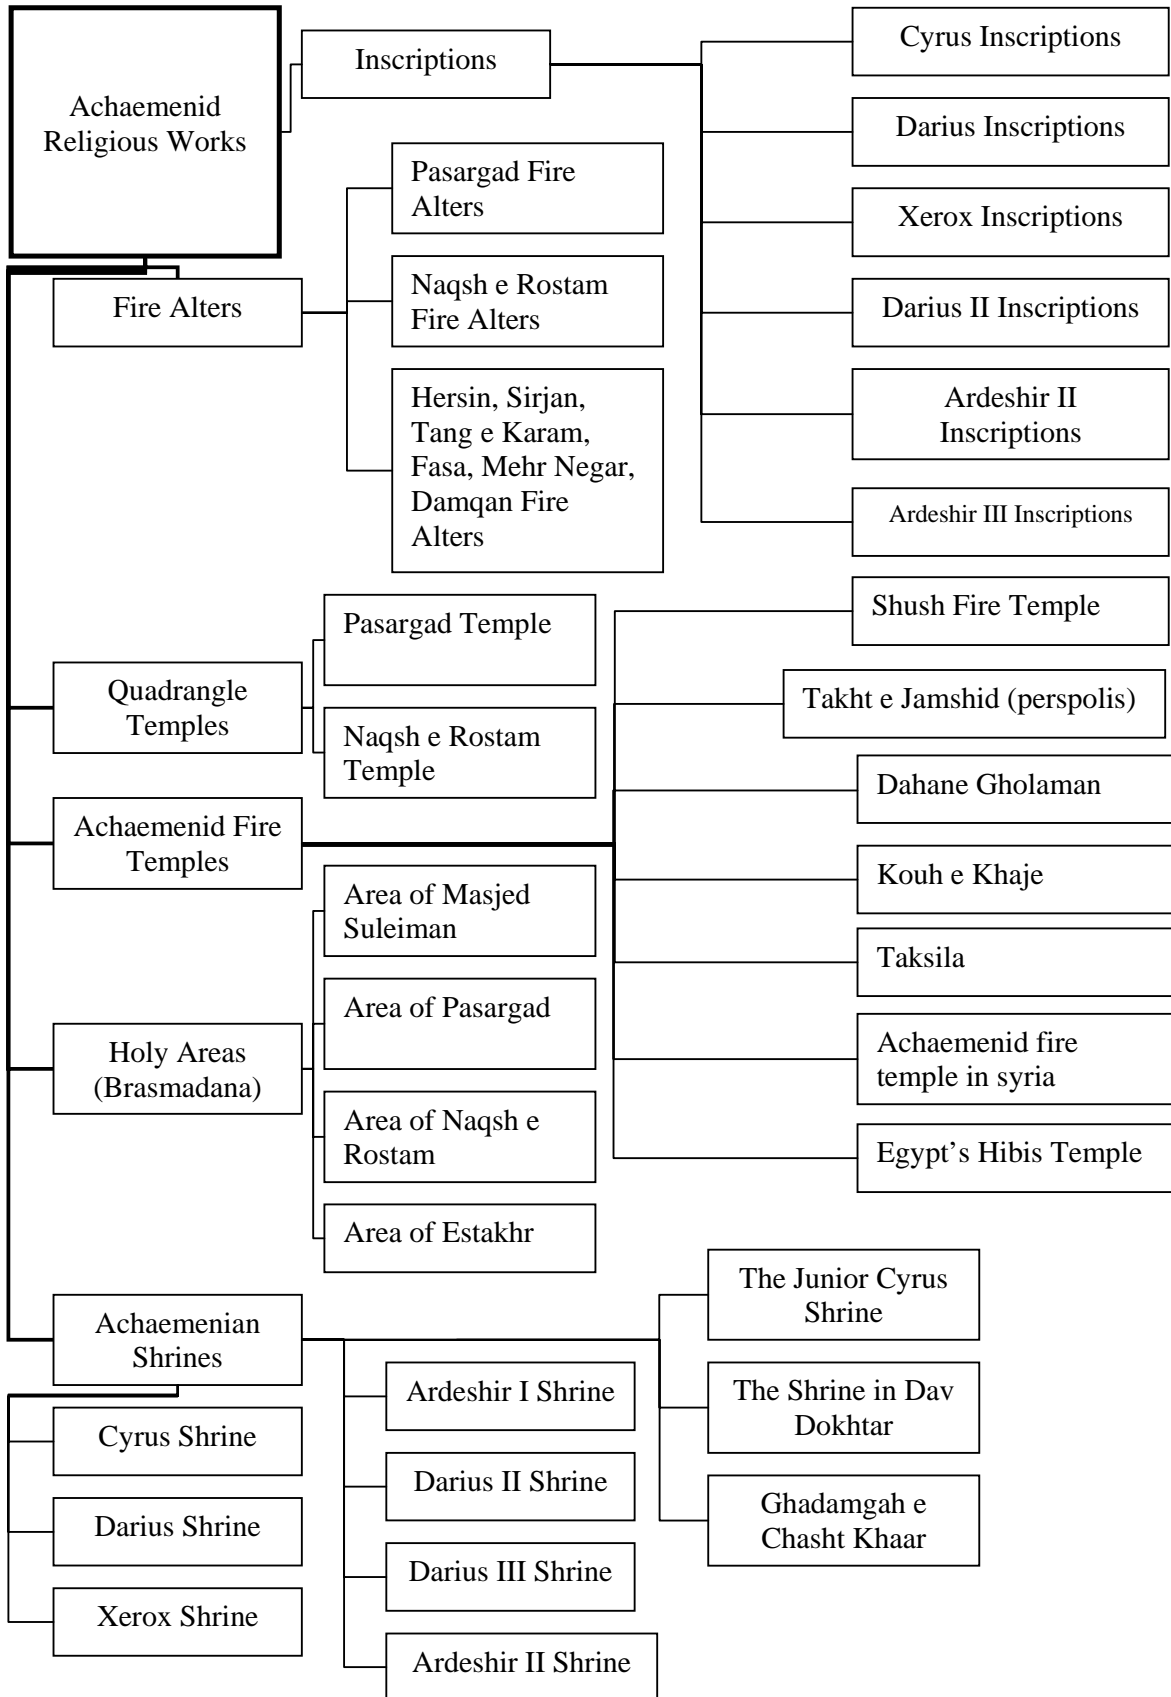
Achaemenid Religious Works

Inscriptions

Cyrus Inscriptions

Darius Inscriptions

Xerox Inscriptions

Darius II Inscriptions

Ardeshir II Inscriptions

Ardeshir III Inscriptions

Fire Alters

Pasargad Fire Alters

Naqsh e Rostam Fire Alters

Hersin, Sirjan, Tang e Karam, Fasa, Mehr Negar, Damqan Fire Alters

Quadrangle Temples

Pasargad Temple

Naqsh e Rostam Temple

Achaemenid Fire Temples

Shush Fire Temple

Takht e Jamshid (perspolis)

Dahane Gholaman

Kouh e Khaje

Taksila

Achaemenid fire temple in syria

Egypt's Hibis Temple

Holy Areas (Brasmadana)

Area of Masjed Suleiman

Area of Pasargad

Area of Naqsh e Rostam

Area of Estakhr

Achaemenian Shrines

Cyrus Shrine

Darius Shrine

Xerox Shrine

Ardeshir I Shrine

Darius II Shrine

Darius III Shrine

Ardeshir II Shrine

The Junior Cyrus Shrine

The Shrine in Dav Dokhtar

Ghadamgah e Chasht Khaar